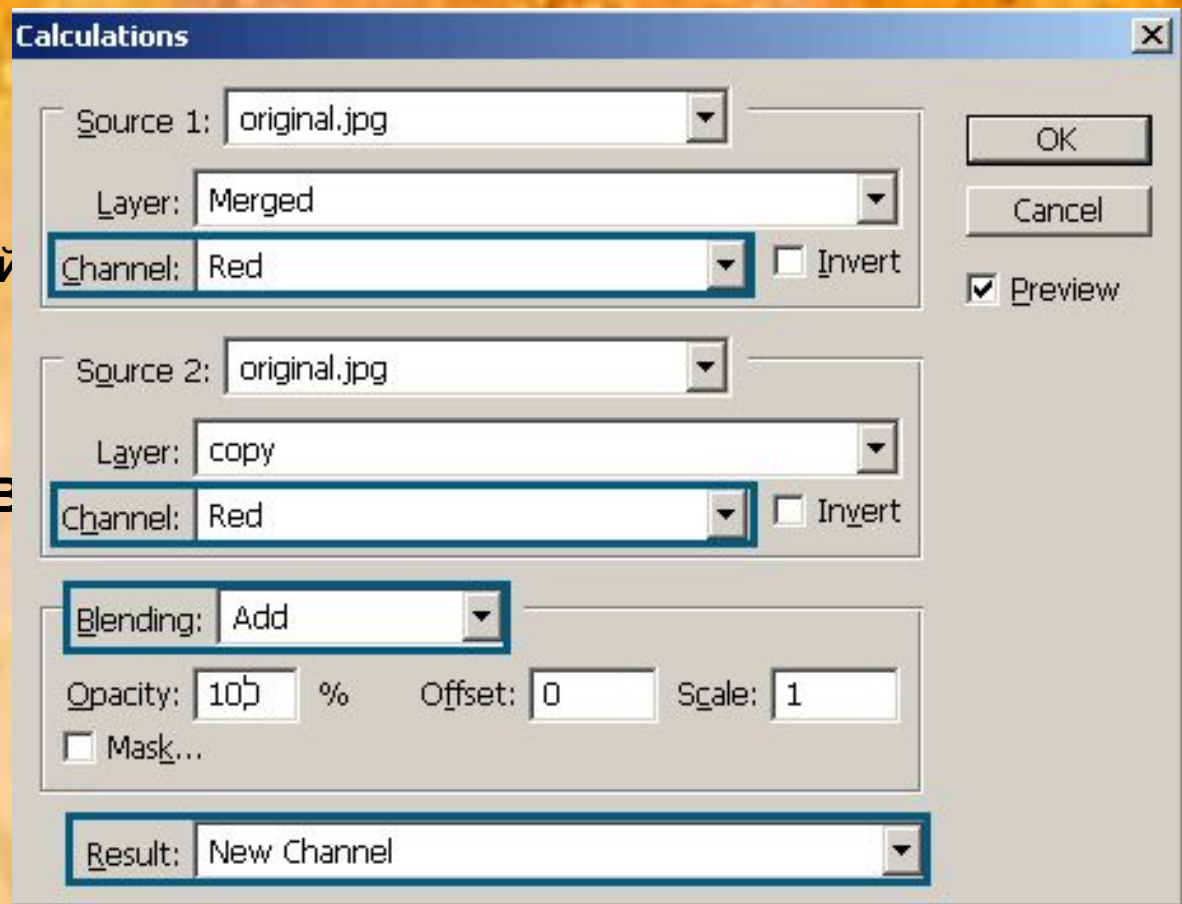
Calculations

Source 1: original.jpg

Layer: Merged

Channel: Red

Invert

Source 2: original.jpg

Layer: copy

Channel: Red

Invert

Blending: Add

Opacity: 10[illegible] %

Offset: 0

Scale: 1

Mask...

Result: New Channel

OK

Cancel

Preview